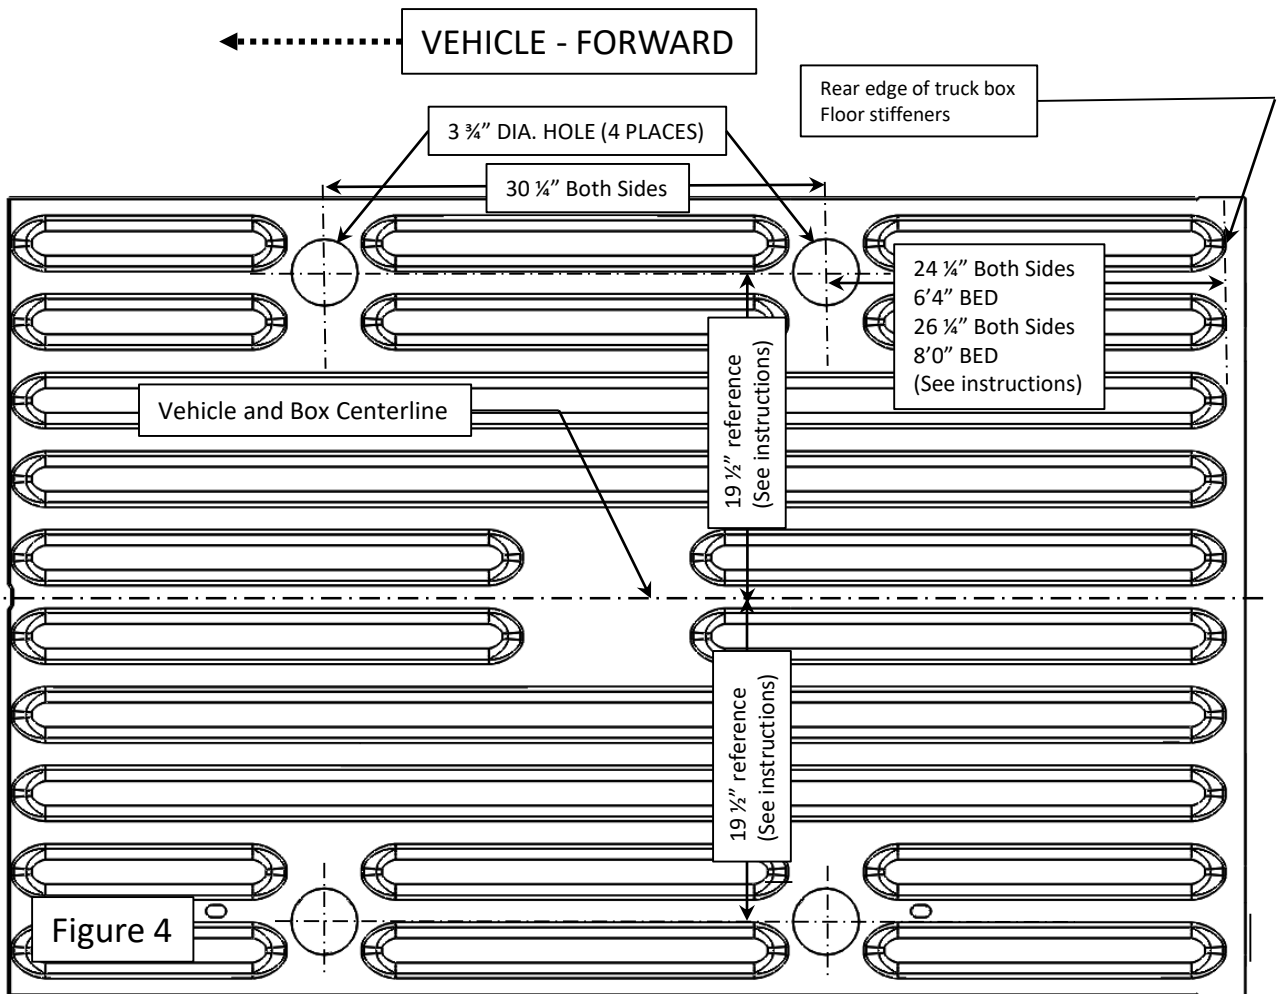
VEHICLE - FORWARD

Rear edge of truck box
Floor stiffeners

3 ¾" DIA. HOLE (4 PLACES)

30 ¼" Both Sides

24 ¼" Both Sides
6'4" BED
26 ¼" Both Sides
8'0" BED
(See instructions)

Vehicle and Box Centerline

19 ½" reference
(See instructions)

19 ½" reference
(See instructions)

Figure 4